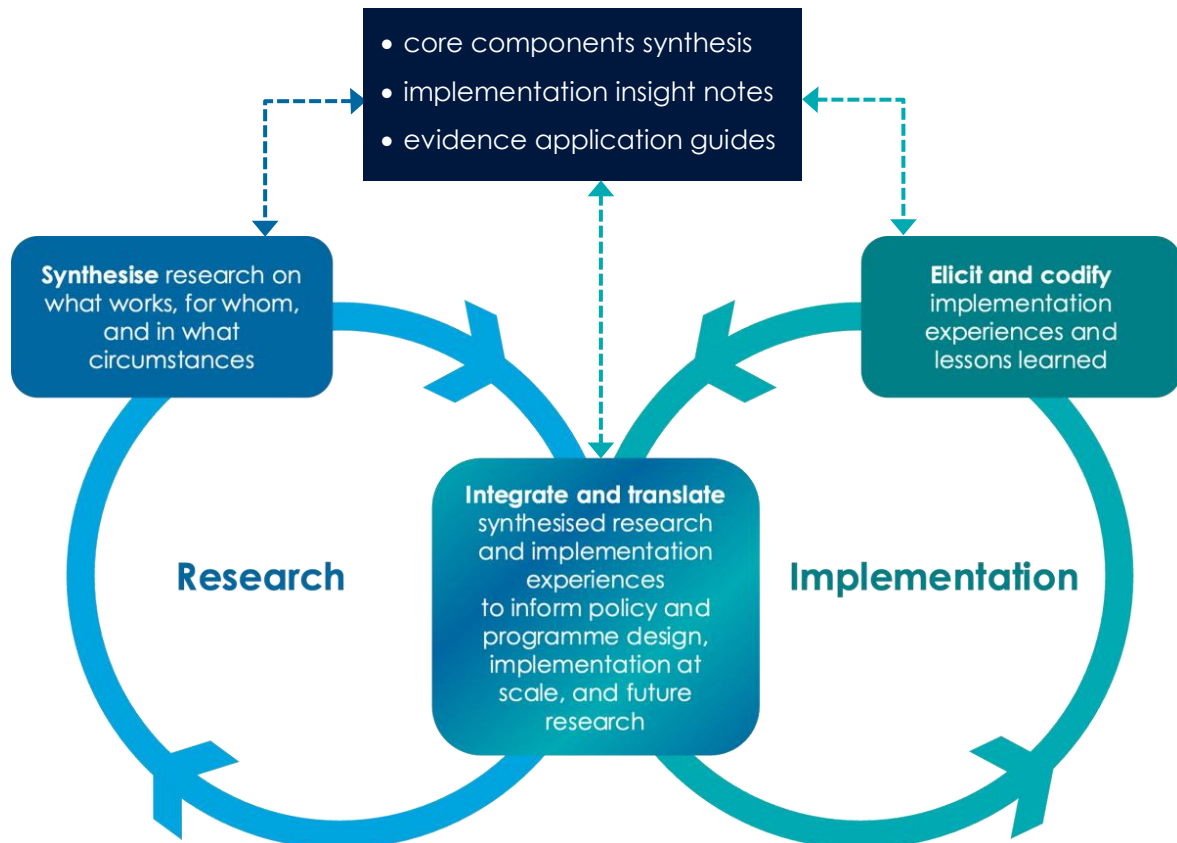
• core components synthesis
• implementation insight notes
• evidence application guides

**Synthesise** research on what works, for whom, and in what circumstances

**Elicit and codify** implementation experiences and lessons learned

Research

**Integrate and translate** synthesised research and implementation experiences to inform policy and programme design, implementation at scale, and future research

Implementation